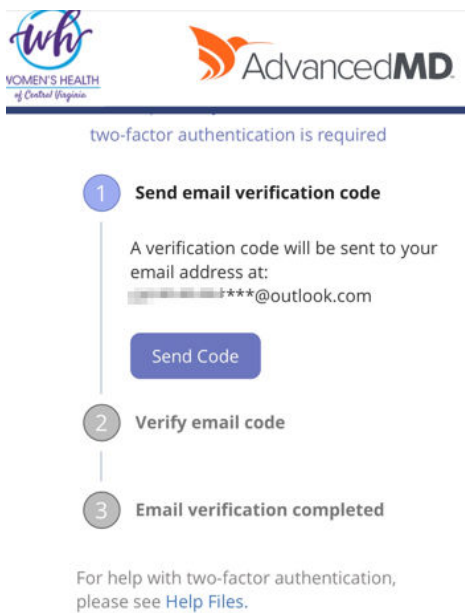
wh
OMEN'S HEALTH
of Central Virginia

AdvancedMD

two-factor authentication is required

1 Send email verification code

A verification code will be sent to your email address at:
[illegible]***@outlook.com

Send Code

2 Verify email code

3 Email verification completed

For help with two-factor authentication, please see Help Files.